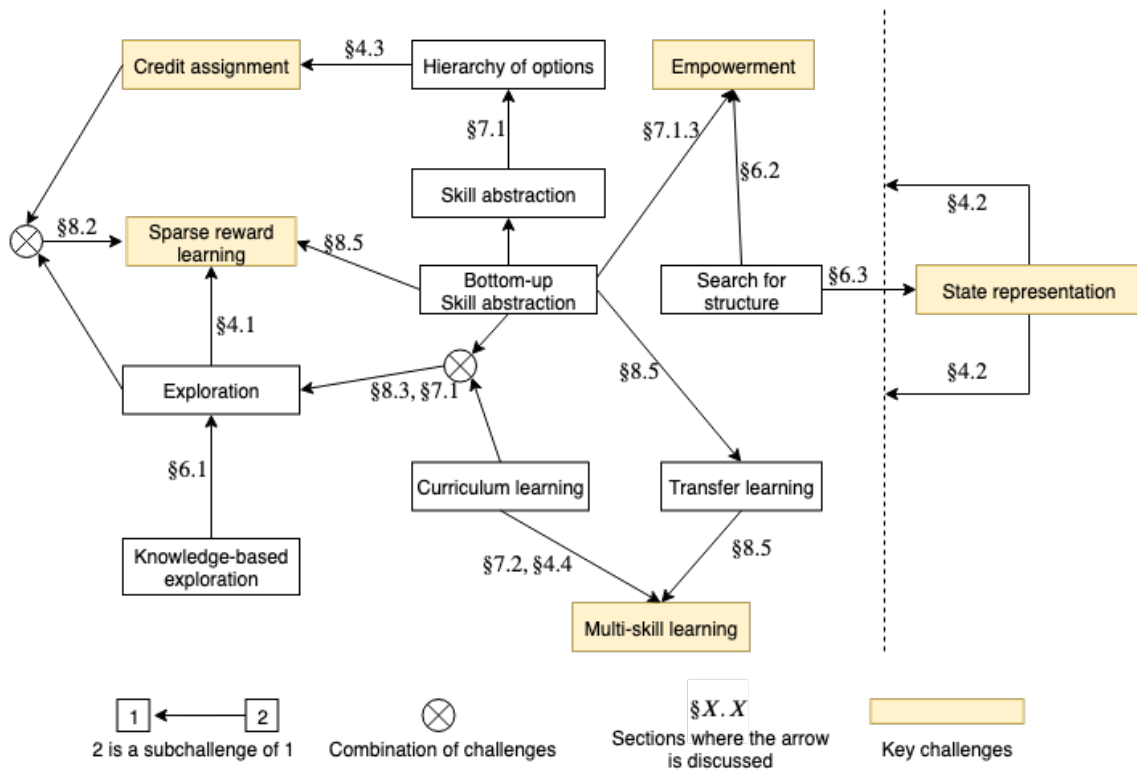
Credit assignment
§4.3
Hierarchy of options
Empowerment
§7.1
§7.1.3
§6.2
Skill abstraction
§4.2
§8.2
Sparse reward learning
§8.5
Bottom-up Skill abstraction
Search for structure
§6.3
State representation
§4.1
§8.5
§4.2
Exploration
§8.3, §7.1
§6.1
Curriculum learning
Transfer learning
§8.5
§7.2, §4.4
Knowledge-based exploration
Multi-skill learning

1
2
2 is a subchallenge of 1
Combination of challenges
$\S X.X$
Sections where the arrow is discussed
Key challenges